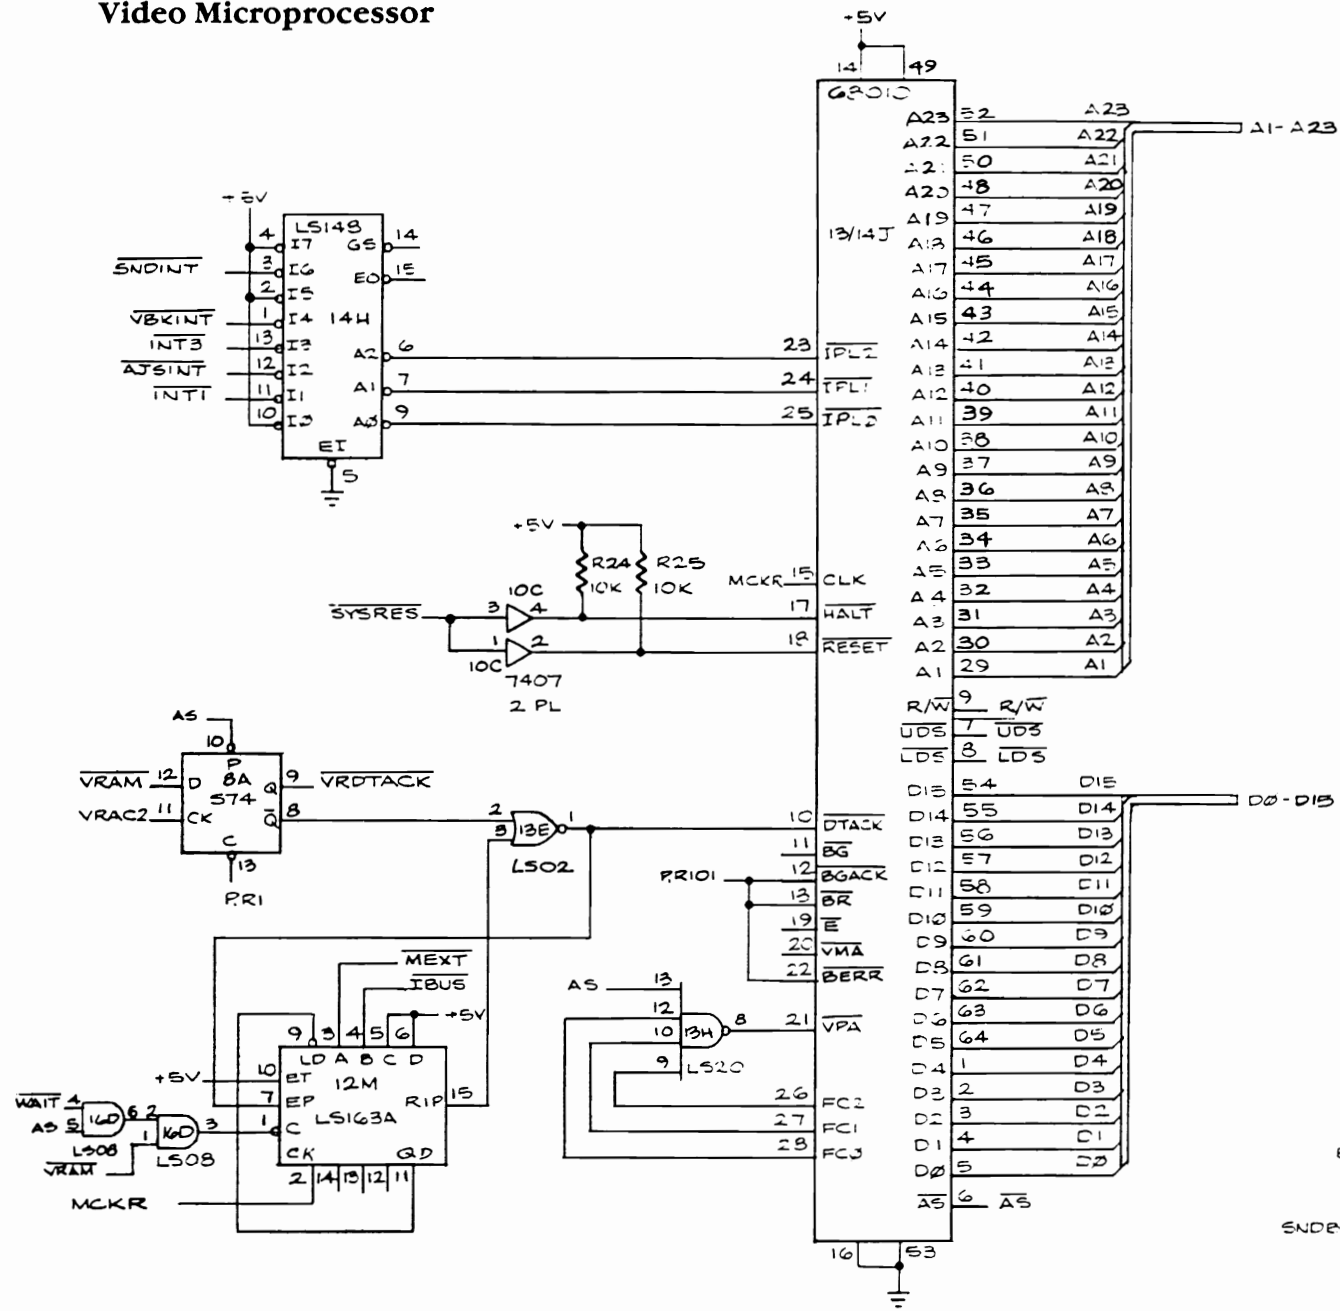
Video Microprocessor

+5V
14 49
68010
13/14J
A23 52 A23
A22 51 A22
A21 50 A21
A20 48 A20
A19 47 A19
A18 46 A18
A17 45 A17
A16 44 A16
A15 43 A15
A14 42 A14
A13 41 A13
A12 40 A12
A11 39 A11
A10 38 A10
A9 37 A9
A8 36 A8
A7 35 A7
A6 34 A6
A5 33 A5
A4 32 A4
A3 31 A3
A2 30 A2
A1 29 A1
A1-A23

+5V
LS148
14H
4 I7 GS 14
$\overline{SNDINT}$ 3 I6 EO 15
2 I5
$\overline{VBKINT}$ 1 I4
$\overline{INT3}$ 13 I3
$\overline{AJSINT}$ 12 I2 A2 6
$\overline{INT1}$ 11 I1 A1 7
10 I0 A0 9
EI 5

23 $\overline{IPL2}$
24 $\overline{IPL1}$
25 $\overline{IPL0}$

+5V
R24 10K
R25 10K
$\overline{SYSRES}$ 3 10C 4
1 10C 2
7407
2 PL
MCKR 15 CLK
17 $\overline{HALT}$
18 $\overline{RESET}$

R/$\overline{W}$ 9 R/$\overline{W}$
$\overline{UDS}$ 7 $\overline{UDS}$
$\overline{LDS}$ 8 $\overline{LDS}$

AS
10
P
8A
S74
$\overline{VRAM}$ 12 D Q 9 $\overline{VRDTACK}$
VRAC2 11 CK $\overline{Q}$ 8
C
13
P.R1

2
3 13E 1
LS02

10 $\overline{DTACK}$
11 $\overline{BG}$
P.R101 12 $\overline{BGACK}$
13 $\overline{BR}$
19 $\overline{E}$
20 $\overline{VMA}$
22 $\overline{BERR}$

D15 54 D15
D14 55 D14
D13 56 D13
D12 57 D12
D11 58 D11
D10 59 D10
D9 60 D9
D8 61 D8
D7 62 D7
D6 63 D6
D5 64 D5
D4 1 D4
D3 2 D3
D2 3 D2
D1 4 D1
D0 5 D0
$\overline{AS}$ 6 $\overline{AS}$
D0-D15

$\overline{MEXT}$
$\overline{IBUS}$
+5V
9 3 4 5 6
LD A B C D
+5V 10 ET 12M
7 EP LS163A RIP 15
1 C
CK QD
2 14 13 12 11

$\overline{WAIT}$ 4
AS 5 16D 6 2
LS08 1 16D 3
$\overline{VRAM}$ LS08
MCKR

AS 13
12
10 13H 8 21 $\overline{VPA}$
9 LS20
26 FC2
27 FC1
28 FC0

16 53

SNDE